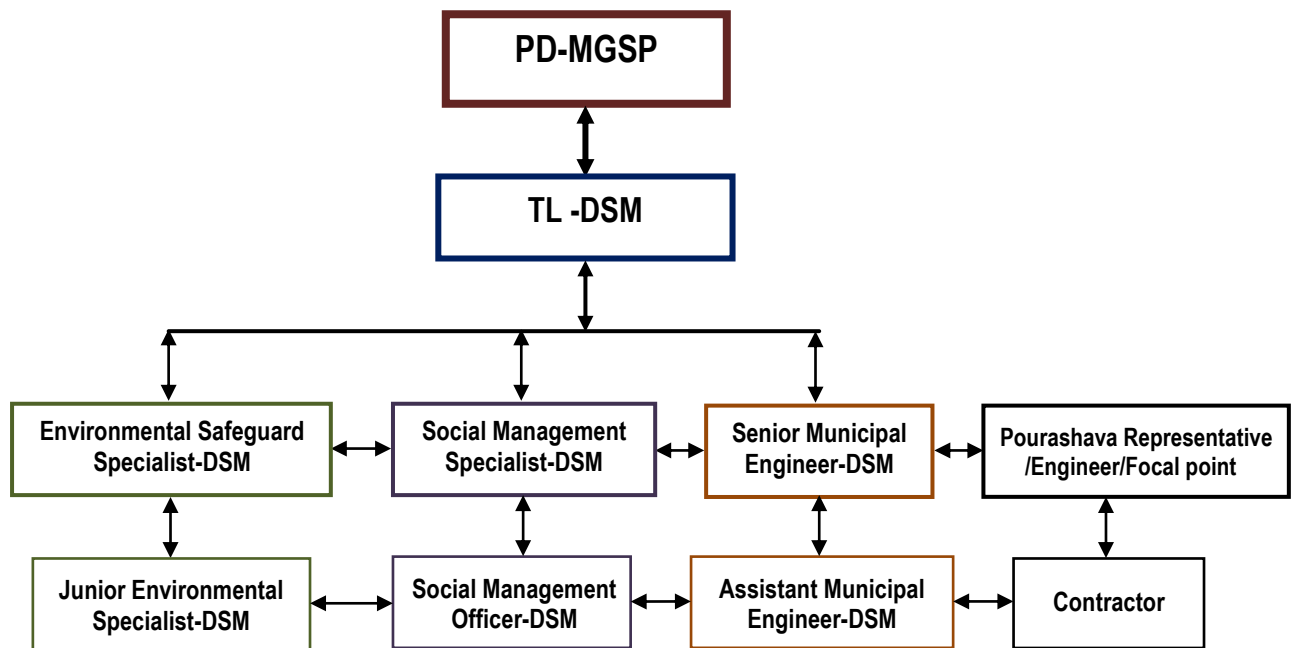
PD-MGSP

TL -DSM

Environmental Safeguard Specialist-DSM

Social Management Specialist-DSM

Senior Municipal Engineer-DSM

Pourashava Representative /Engineer/Focal point

Junior Environmental Specialist-DSM

Social Management Officer-DSM

Assistant Municipal Engineer-DSM

Contractor